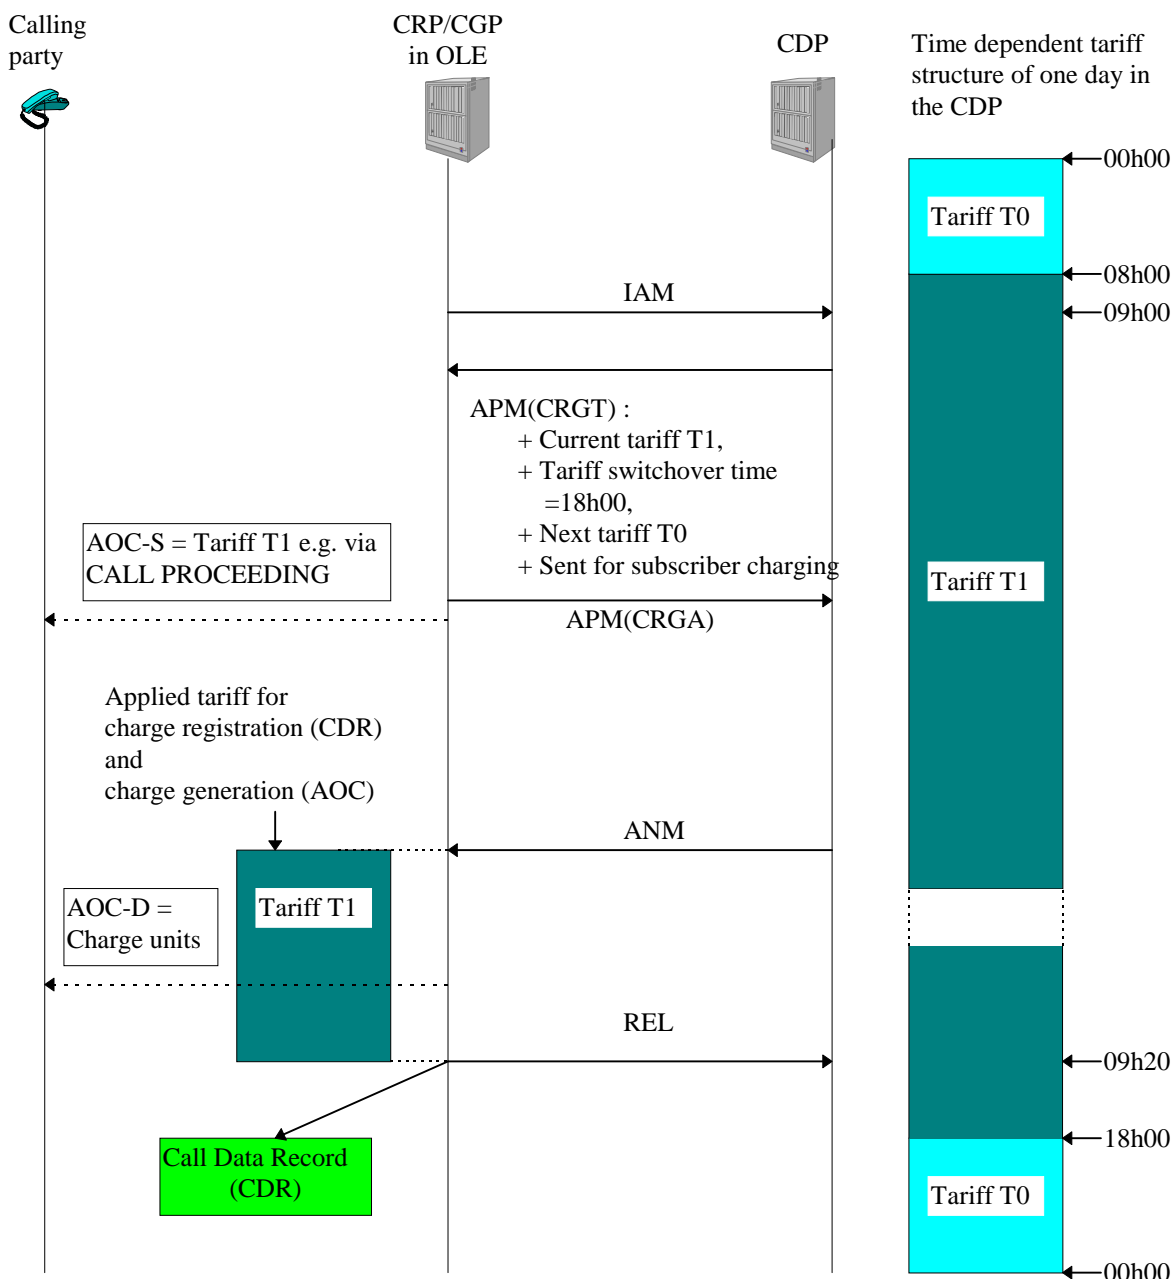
Calling party

CRP/CGP in OLE

CDP

Time dependent tariff structure of one day in the CDP

00h00

Tariff T0

08h00

IAM

09h00

APM(CRGT) :
+ Current tariff T1,
+ Tariff switchover time =18h00,
+ Next tariff T0
+ Sent for subscriber charging

AOC-S = Tariff T1 e.g. via CALL PROCEEDING

Tariff T1

APM(CRGA)

Applied tariff for charge registration (CDR) and charge generation (AOC)

ANM

Tariff T1

AOC-D = Charge units

REL

09h20

18h00

Call Data Record (CDR)

Tariff T0

00h00